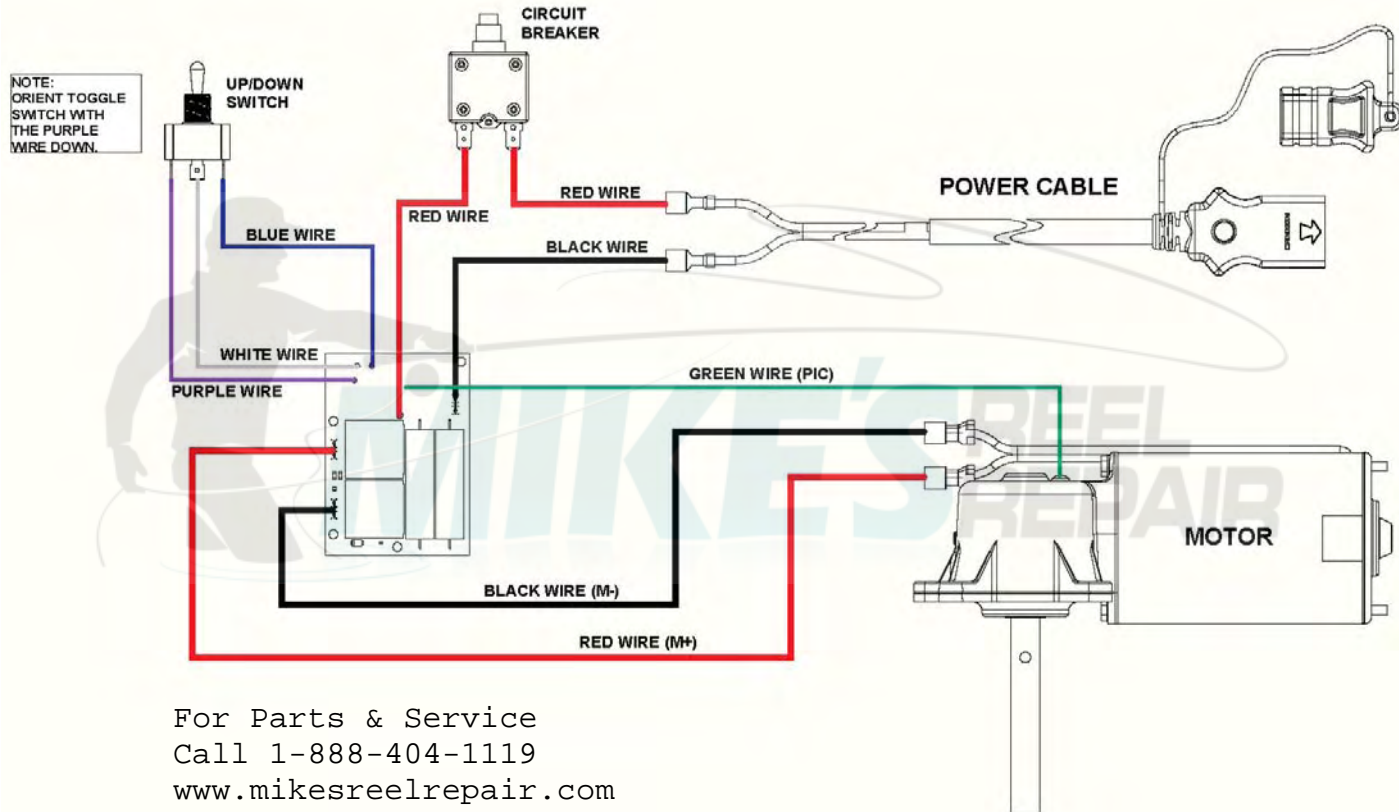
NOTE:
ORIENT TOGGLE SWTCH WITH THE PURPLE WIRE DOWN.

UP/DOWN SWITCH

CIRCUIT BREAKER

RED WIRE

RED WIRE

BLACK WIRE

POWER CABLE

BLUE WIRE

WHITE WIRE

PURPLE WIRE

GREEN WIRE (PIC)

MIKE'S REEL REPAIR

MOTOR

BLACK WIRE (M-)

RED WIRE (M+)

For Parts & Service
Call 1-888-404-1119
www.mikesreelrepair.com